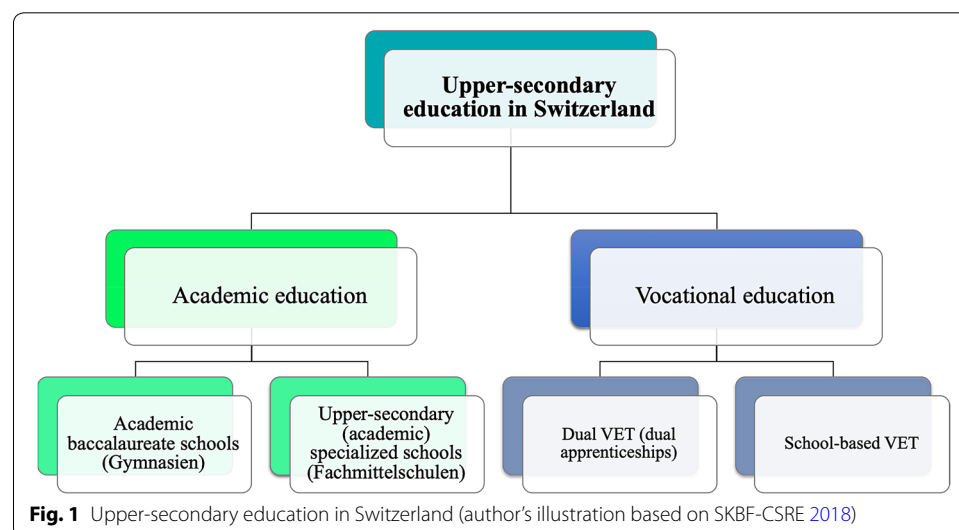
Upper-secondary education in Switzerland

Academic education

Vocational education

Academic baccalaureate schools (Gymnasien)

Upper-secondary (academic) specialized schools (Fachmittelschulen)

Dual VET (dual apprenticeships)

School-based VET

**Fig. 1** Upper-secondary education in Switzerland (author's illustration based on SKBF-CSRE 2018)